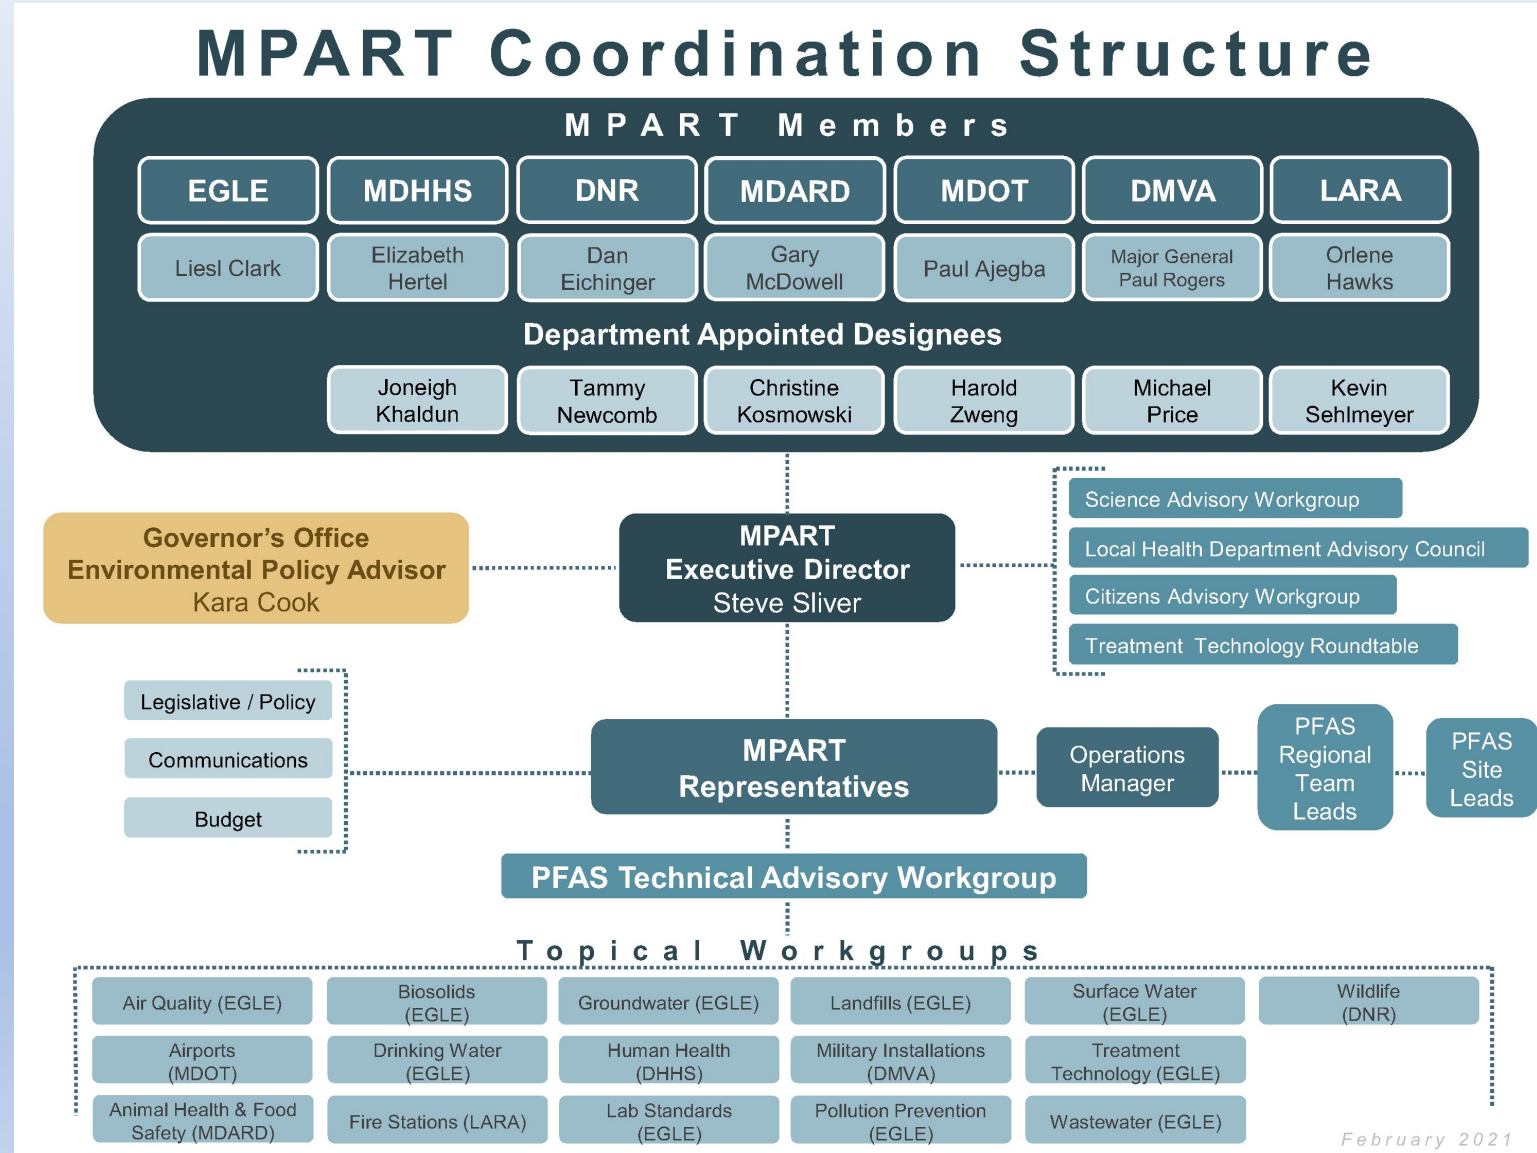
MPART Coordination Structure

MPART Members

| EGLE | MDHHS | DNR | MDARD | MDOT | DMVA | LARA |
|---|---|---|---|---|---|---|
| Liesl Clark | Elizabeth Hertel | Dan Eichinger | Gary McDowell | Paul Ajegba | Major General Paul Rogers | Orlene Hawks |

Department Appointed Designees

Joneigh Khaldun
Tammy Newcomb
Christine Kosmowski
Harold Zweng
Michael Price
Kevin Sehlmeyer

Science Advisory Workgroup
Local Health Department Advisory Council
Citizens Advisory Workgroup
Treatment Technology Roundtable

Governor's Office Environmental Policy Advisor
Kara Cook

MPART Executive Director
Steve Sliver

Legislative / Policy
Communications
Budget

MPART Representatives

Operations Manager

PFAS Regional Team Leads

PFAS Site Leads

PFAS Technical Advisory Workgroup

Topical Workgroups

| Air Quality (EGLE) | Biosolids (EGLE) | Groundwater (EGLE) | Landfills (EGLE) | Surface Water (EGLE) | Wildlife (DNR) |
|---|---|---|---|---|---|
| Airports (MDOT) | Drinking Water (EGLE) | Human Health (DHHS) | Military Installations (DMVA) | Treatment Technology (EGLE) | |
| Animal Health & Food Safety (MDARD) | Fire Stations (LARA) | Lab Standards (EGLE) | Pollution Prevention (EGLE) | Wastewater (EGLE) | |

February 2021